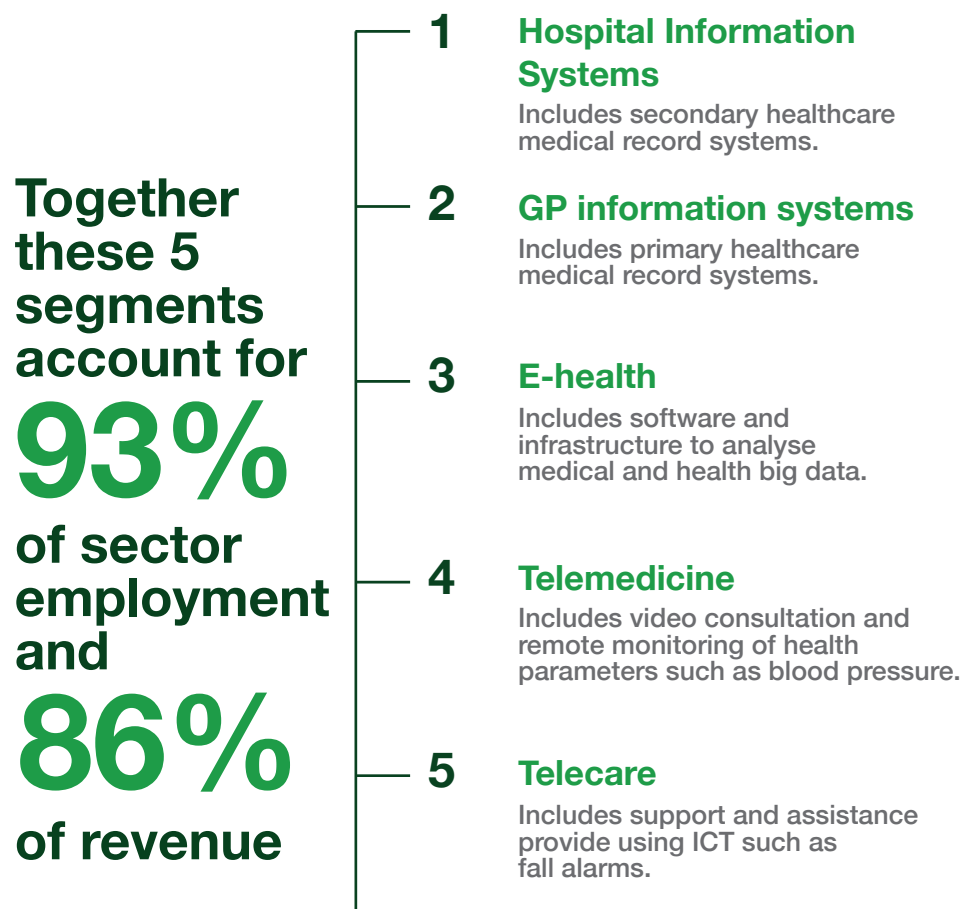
Together these 5 segments account for
93%
of sector employment and
86%
of revenue

1 Hospital Information Systems
Includes secondary healthcare medical record systems.

2 GP information systems
Includes primary healthcare medical record systems.

3 E-health
Includes software and infrastructure to analyse medical and health big data.

4 Telemedicine
Includes video consultation and remote monitoring of health parameters such as blood pressure.

5 Telecare
Includes support and assistance provide using ICT such as fall alarms.